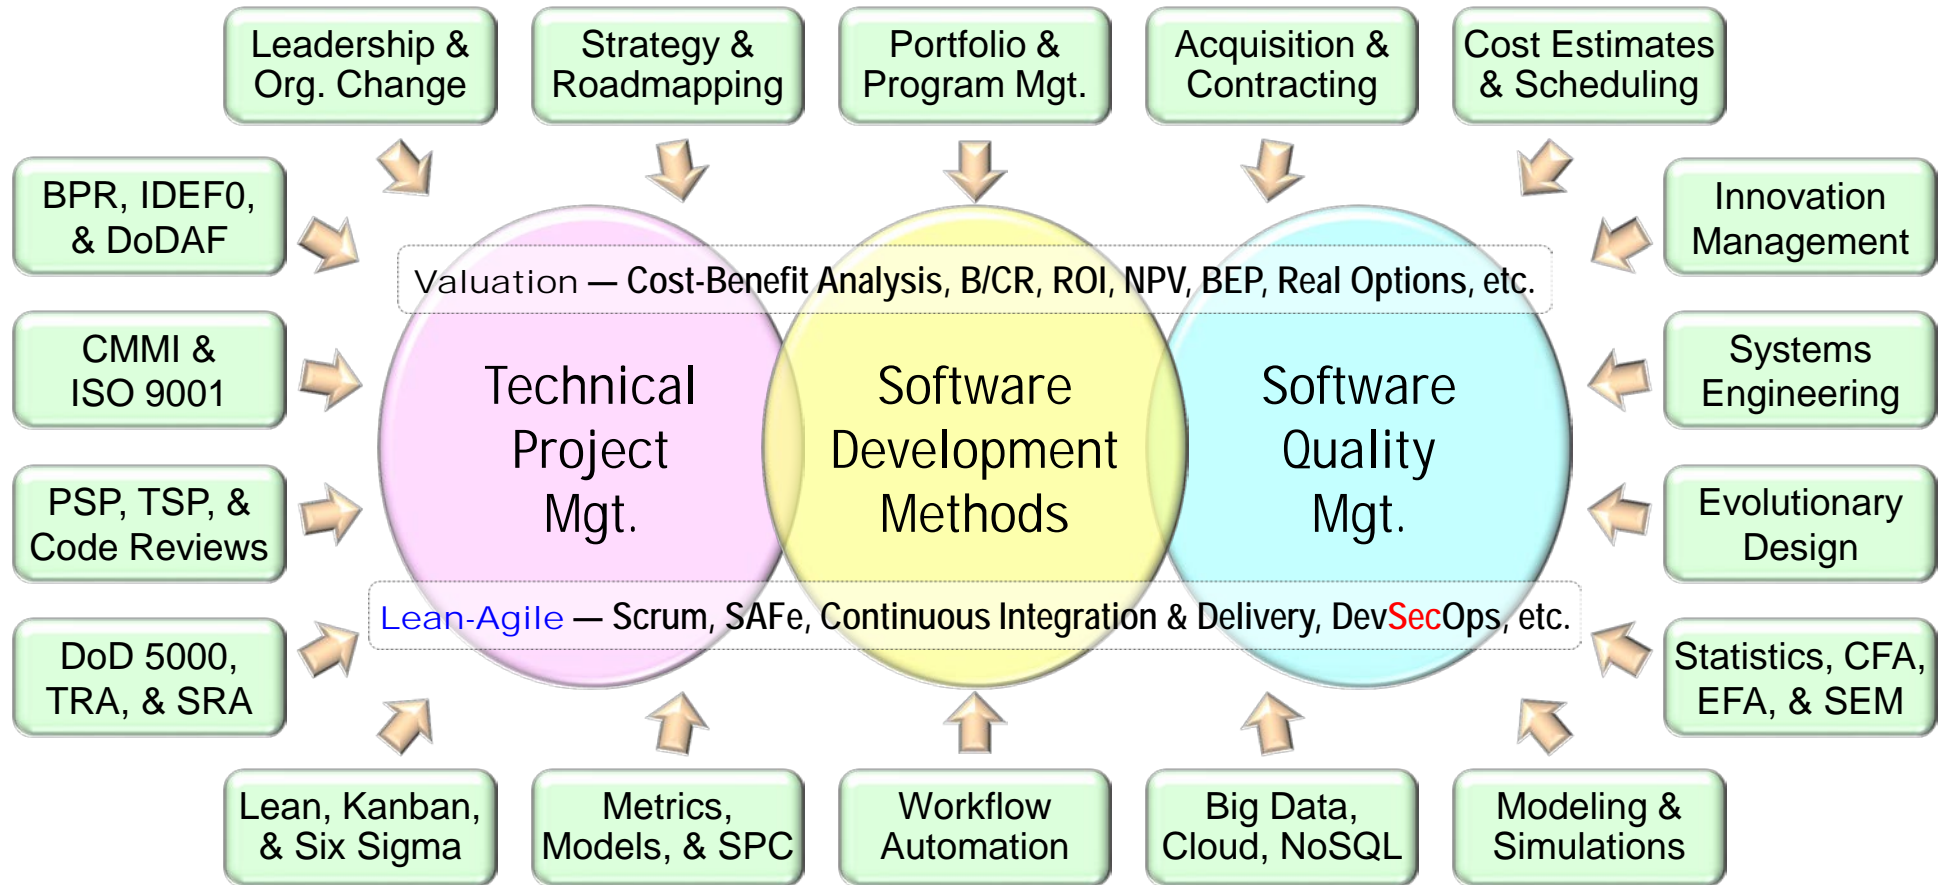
Leadership & Org. Change

Strategy & Roadmapping

Portfolio & Program Mgt.

Acquisition & Contracting

Cost Estimates & Scheduling

BPR, IDEF0, & DoDAF

Innovation Management

Valuation — Cost-Benefit Analysis, B/CR, ROI, NPV, BEP, Real Options, etc.

CMMI & ISO 9001

Technical Project Mgt.

Software Development Methods

Software Quality Mgt.

Systems Engineering

PSP, TSP, & Code Reviews

Evolutionary Design

Lean-Agile — Scrum, SAFe, Continuous Integration & Delivery, DevSecOps, etc.

DoD 5000, TRA, & SRA

Statistics, CFA, EFA, & SEM

Lean, Kanban, & Six Sigma

Metrics, Models, & SPC

Workflow Automation

Big Data, Cloud, NoSQL

Modeling & Simulations